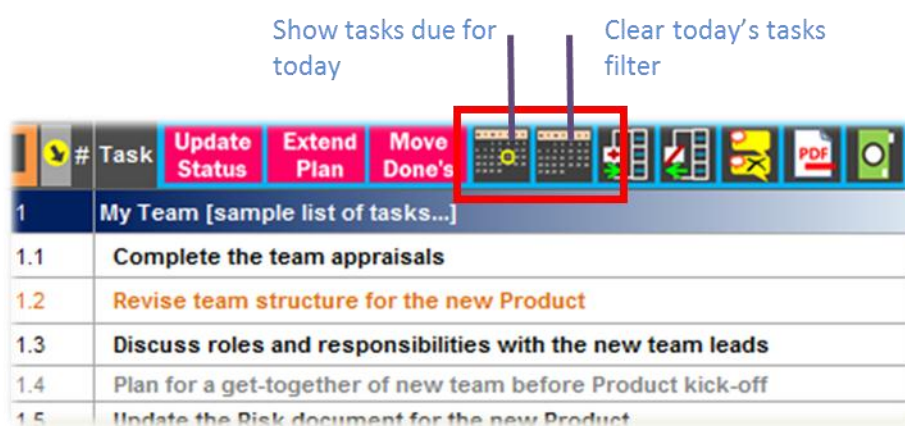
Show tasks due for today

Clear today's tasks filter

# Task Update Status Extend Plan Move Done's PDF

1 My Team [sample list of tasks...]

1.1 Complete the team appraisals

1.2 Revise team structure for the new Product

1.3 Discuss roles and responsibilities with the new team leads

1.4 Plan for a get-together of new team before Product kick-off

1.5 Update the Risk document for the new Product